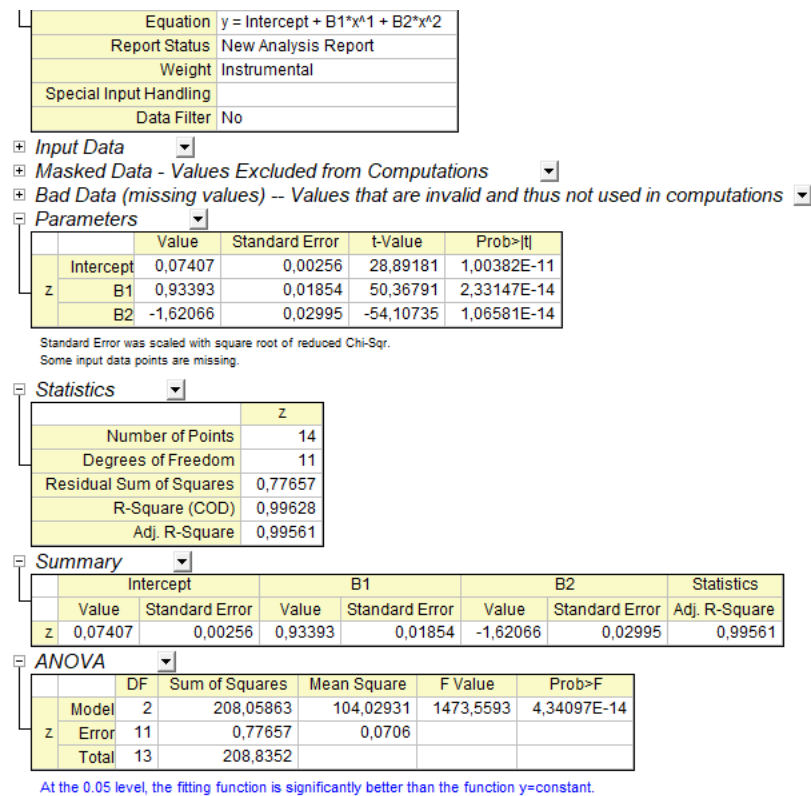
| | |
|---|---|
| Equation | y = Intercept + B1*x^1 + B2*x^2 |
| Report Status | New Analysis Report |
| Weight | Instrumental |
| Special Input Handling | |
| Data Filter | No |

Input Data

Masked Data - Values Excluded from Computations

Bad Data (missing values) -- Values that are invalid and thus not used in computations

Parameters

| | | Value | Standard Error | t-Value | Prob>\|t\| |
|---|---|---|---|---|---|
| z | Intercept | 0,07407 | 0,00256 | 28,89181 | 1,00382E-11 |
| | B1 | 0,93393 | 0,01854 | 50,36791 | 2,33147E-14 |
| | B2 | -1,62066 | 0,02995 | -54,10735 | 1,06581E-14 |

Standard Error was scaled with square root of reduced Chi-Sqr.
Some input data points are missing.

Statistics

| | z |
|---|---|
| Number of Points | 14 |
| Degrees of Freedom | 11 |
| Residual Sum of Squares | 0,77657 |
| R-Square (COD) | 0,99628 |
| Adj. R-Square | 0,99561 |

Summary

| | Intercept | | B1 | | B2 | | Statistics |
|---|---|---|---|---|---|---|---|
| | Value | Standard Error | Value | Standard Error | Value | Standard Error | Adj. R-Square |
| z | 0,07407 | 0,00256 | 0,93393 | 0,01854 | -1,62066 | 0,02995 | 0,99561 |

ANOVA

| | | DF | Sum of Squares | Mean Square | F Value | Prob>F |
|---|---|---|---|---|---|---|
| z | Model | 2 | 208,05863 | 104,02931 | 1473,5593 | 4,34097E-14 |
| | Error | 11 | 0,77657 | 0,0706 | | |
| | Total | 13 | 208,8352 | | | |

At the 0.05 level, the fitting function is significantly better than the function y=constant.